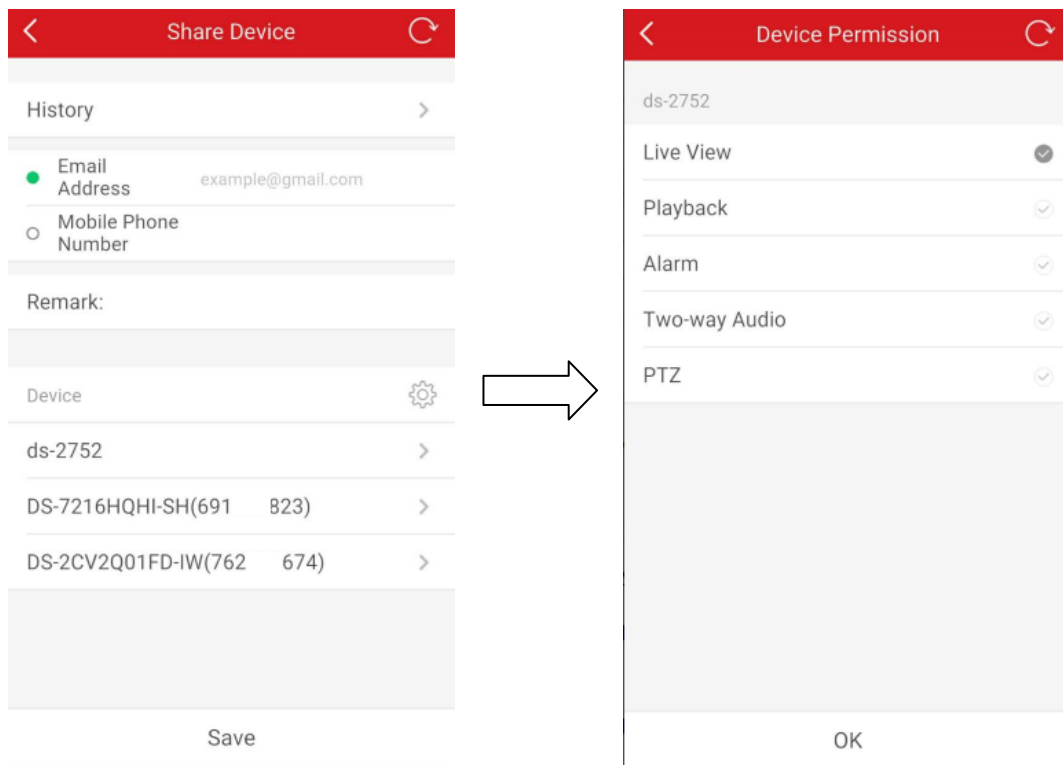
Share Device

History

Email Address example@gmail.com

Mobile Phone Number

Remark:

Device

ds-2752

DS-7216HQHI-SH(691 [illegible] 823)

DS-2CV2Q01FD-IW(762 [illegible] 674)

Save

Device Permission

ds-2752

Live View

Playback

Alarm

Two-way Audio

PTZ

OK